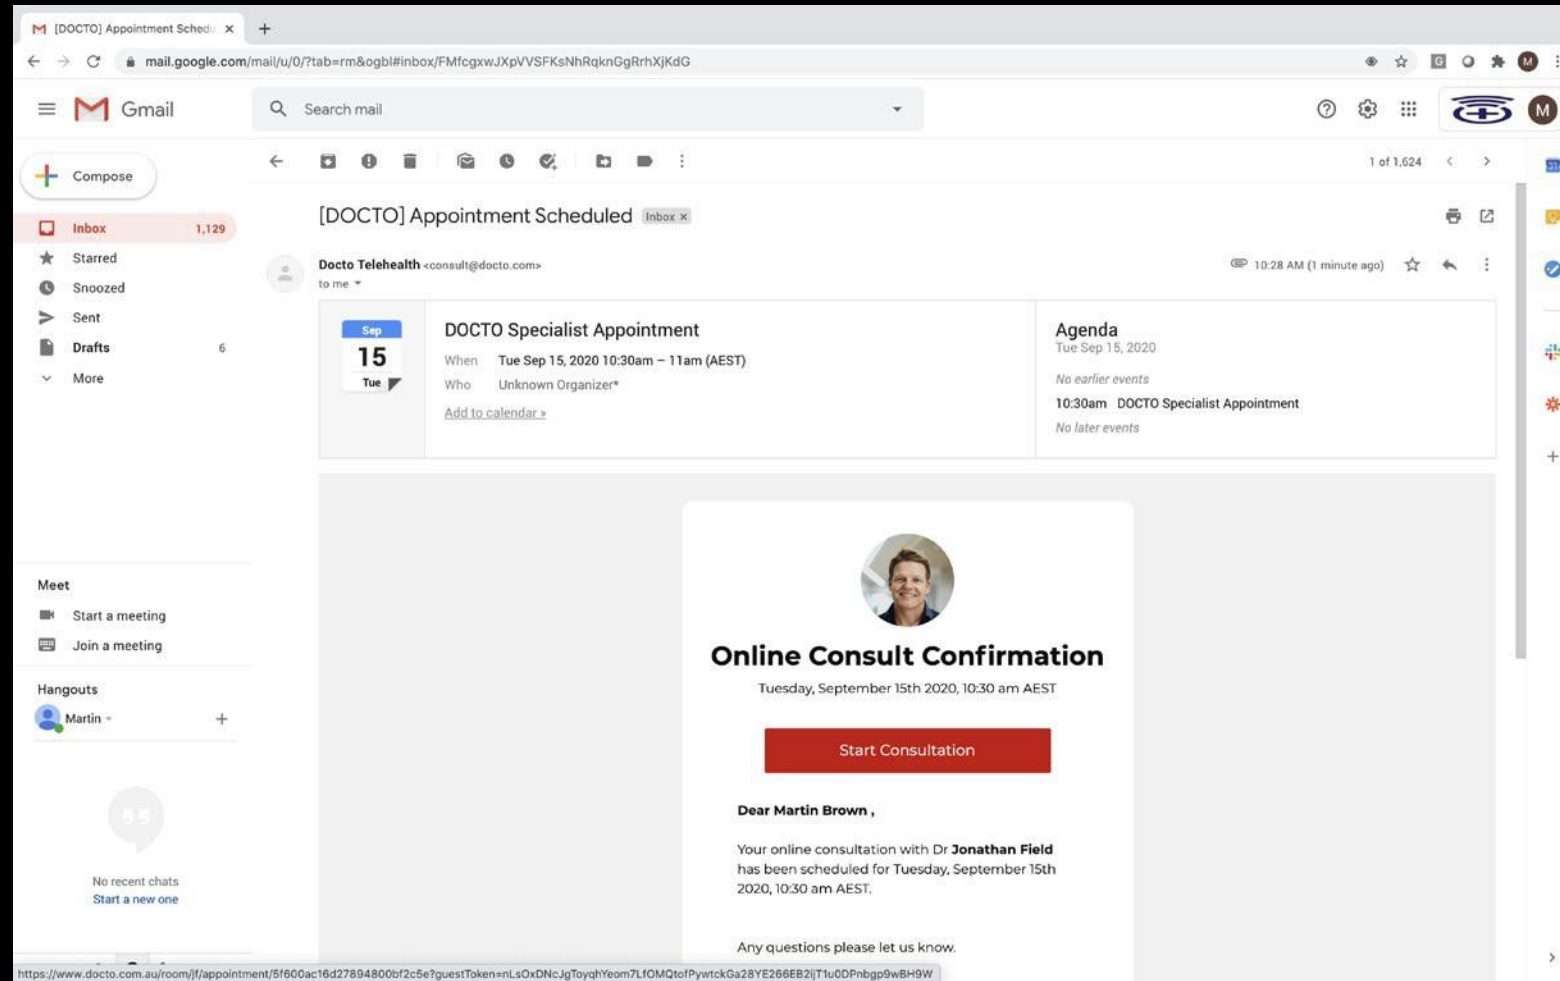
[DOCTO] Appointment Schedu ×

mail.google.com/mail/u/0/?tab=rm&ogbl#inbox/FMfcgxwJXpVVSFKsNhRqknGgRrhXjKdG

Gmail

Search mail

Compose

Inbox 1,129
Starred
Snoozed
Sent
Drafts 6
More

Meet
Start a meeting
Join a meeting

Hangouts
Martin

No recent chats
Start a new one

1 of 1,624

[DOCTO] Appointment Scheduled Inbox ×

Docto Telehealth <consult@docto.com>
to me

10:28 AM (1 minute ago)

Sep
15
Tue

DOCTO Specialist Appointment
When Tue Sep 15, 2020 10:30am – 11am (AEST)
Who Unknown Organizer*
Add to calendar »

Agenda
Tue Sep 15, 2020
No earlier events
10:30am DOCTO Specialist Appointment
No later events

Online Consult Confirmation

Tuesday, September 15th 2020, 10:30 am AEST

Start Consultation

Dear Martin Brown ,

Your online consultation with Dr Jonathan Field has been scheduled for Tuesday, September 15th 2020, 10:30 am AEST.

Any questions please let us know.

https://www.docto.com.au/room/jf/appointment/5f600ac16d27894800bf2c5e?guestToken=nLsOxDNcJgToyqhYeom7LfOMQtofPywtckGa28YE266EB2ijT1u0DPnbgp9wBH9W